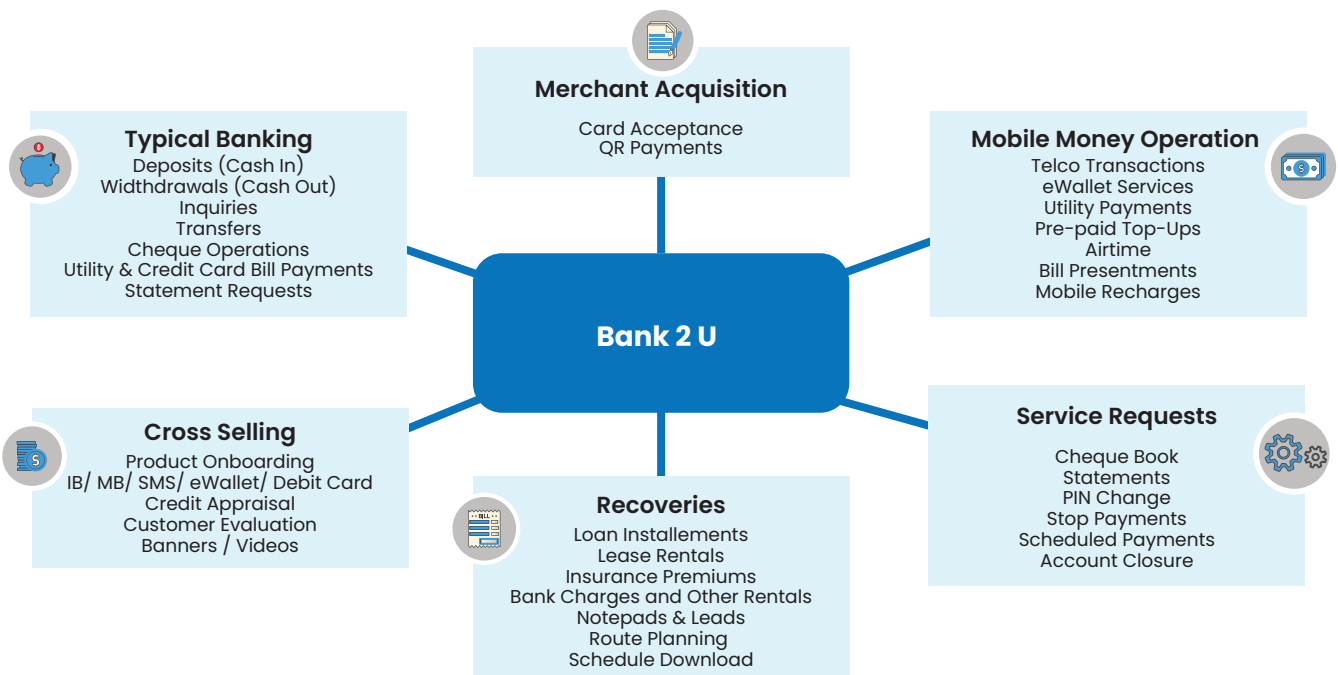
Merchant Acquisition

Card Acceptance
QR Payments

Typical Banking
Deposits (Cash In)
Widthdrawals (Cash Out)
Inquiries
Transfers
Cheque Operations
Utility & Credit Card Bill Payments
Statement Requests

Mobile Money Operation
Telco Transactions
eWallet Services
Utility Payments
Pre-paid Top-Ups
Airtime
Bill Presentments
Mobile Recharges

Bank 2 U

Cross Selling
Product Onboarding
IB/ MB/ SMS/ eWallet/ Debit Card
Credit Appraisal
Customer Evaluation
Banners / Videos

Service Requests

Cheque Book
Statements
PIN Change
Stop Payments
Scheduled Payments
Account Closure

BILL

Recoveries
Loan Installements
Lease Rentals
Insurance Premiums
Bank Charges and Other Rentals
Notepads & Leads
Route Planning
Schedule Download